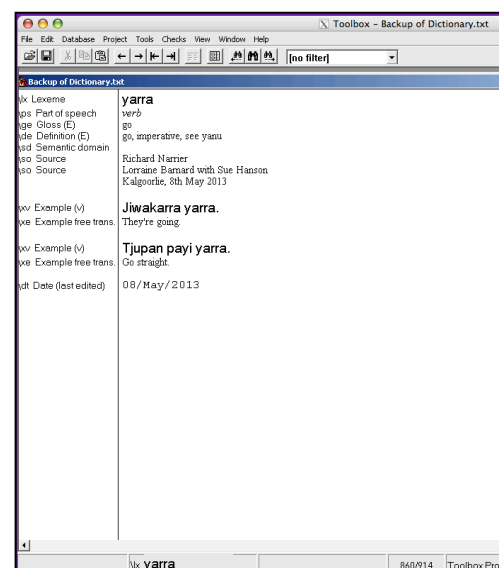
Toolbox - Backup of Dictionary.txt
File Edit Database Project Tools Checks View Window Help
[no filter]
Backup of Dictionary.txt

| | |
|---|---|
| \lx Lexeme | yarra |
| \ps Part of speech | verb |
| \ge Gloss (E) | go |
| \de Definition (E) | go, imperative, see yanu |
| \sd Semantic domain | |
| \so Source | Richard Narrier |
| \so Source | Lorraine Barnard with Sue Hanson Kalgoorlie, 8th May 2013 |
| \xv Example (v) | Jiwakarra yarra. |
| \xe Example free trans. | They're going. |
| \xv Example (v) | Tjupan payi yarra. |
| \xe Example free trans. | Go straight. |
| \dt Date (last edited) | 08/May/2013 |

\lx yarra 860/914 Toolbox Pro